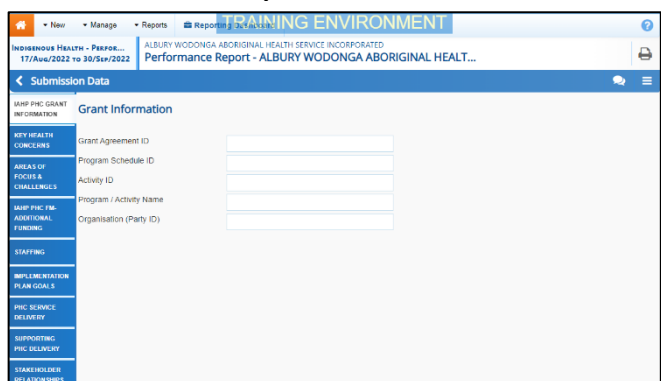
▾ New ▾ Manage ▾ Reports Reporting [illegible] TRAINING ENVIRONMENT

INDIGENOUS HEALTH - PERFOR... 17/AUG/2022 TO 30/SEP/2022

ALBURY WODONGA ABORIGINAL HEALTH SERVICE INCORPORATED

Performance Report - ALBURY WODONGA ABORIGINAL HEALT...

Submission Data

IAHP PHC GRANT INFORMATION

KEY HEALTH CONCERNS

AREAS OF FOCUS & CHALLENGES

IAHP PHC FM-ADDITIONAL FUNDING

STAFFING

IMPLEMENTATION PLAN GOALS

PHC SERVICE DELIVERY

SUPPORTING PHC DELIVERY

STAKEHOLDER RELATIONSHIPS

Grant Information

Grant Agreement ID

Program Schedule ID

Activity ID

Program / Activity Name

Organisation (Party ID)